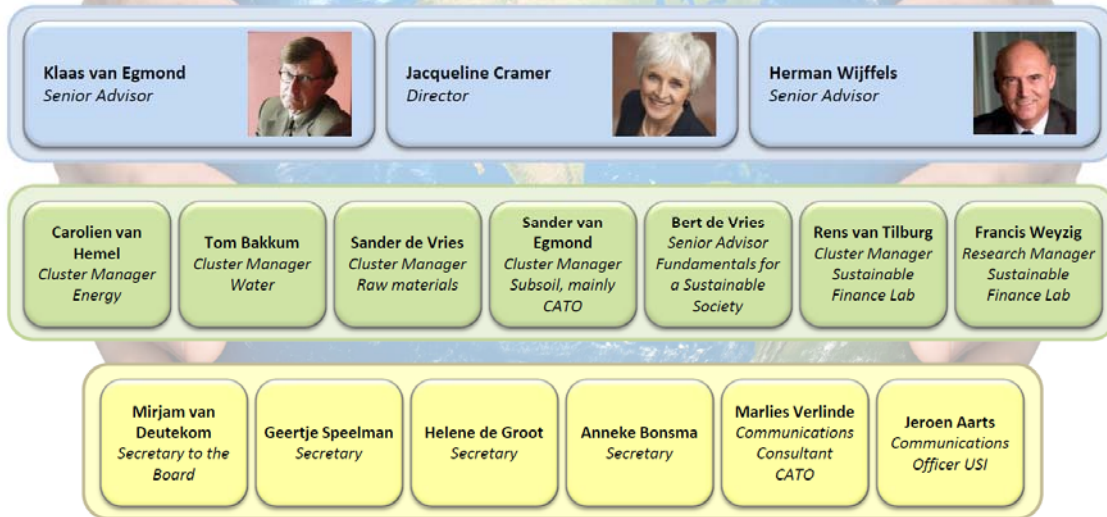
Klaas van Egmond
Senior Advisor

Jacqueline Cramer
Director

Herman Wijffels
Senior Advisor

Carolien van Hemel
Cluster Manager Energy

Tom Bakkum
Cluster Manager Water

Sander de Vries
Cluster Manager Raw materials

Sander van Egmond
Cluster Manager Subsoil, mainly CATO

Bert de Vries
Senior Advisor Fundamentals for a Sustainable Society

Rens van Tilburg
Cluster Manager Sustainable Finance Lab

Francis Weyzig
Research Manager Sustainable Finance Lab

Mirjam van Deutekom
Secretary to the Board

Geertje Speelman
Secretary

Helene de Groot
Secretary

Anneke Bonsma
Secretary

Marlies Verlinde
Communications Consultant CATO

Jeroen Aarts
Communications Officer USI